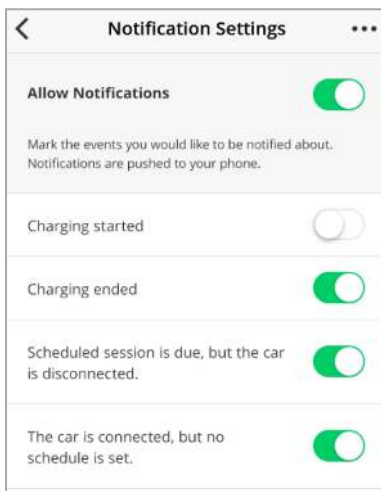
<
Notification Settings
•••

Allow Notifications

Mark the events you would like to be notified about. Notifications are pushed to your phone.

Charging started

Charging ended

Scheduled session is due, but the car is disconnected.

The car is connected, but no schedule is set.